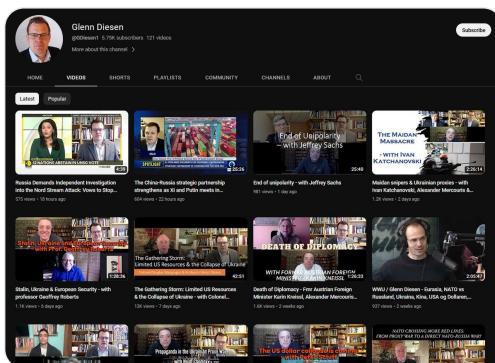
Glenn Diesen
@GDiesen1 5.79K subscribers 121 videos
More about this channel >

Subscribe

HOME VIDEOS SHORTS PLAYLISTS COMMUNITY CHANNELS ABOUT

Latest Popular

4:36
Russia Demands Independent Investigation into the Nord Stream Attack: Vows to Stop...
575 views • 18 hours ago

SPOTLIGHT
26:26
The China-Russia strategic partnership strengthens as Xi and Putin meets in...
604 views • 22 hours ago

End of Unipolarity - with Jeffrey Sachs
25:40
End of unipolarity - with Jeffrey Sachs
981 views • 1 day ago

THE MAIDAN MASSACRE - WITH IVAN KATCHANOVSKI
2:26:14
Maidan snipers & Ukrainian proxies - with Ivan Katchanovski, Alexander Mercouris &...
1.2K views • 2 days ago

1:20:36
Stalin, Ukraine & European Security - with professor Geoffrey Roberts
1.1K views • 5 days ago

The Gathering Storm: Limited US Resources & the Collapse of Ukraine
42:51
The Gathering Storm: Limited US Resources & the Collapse of Ukraine - with Colonel...
136 views • 7 days ago

DEATH OF DIPLOMACY
WITH FORMER AUSTRIAN FOREIGN MINISTER KARIN KNEISSL
1:26:33
Death of Diplomacy - Fmr Austrian Foreign Minister Karin Kneissl, Alexander Mercouris...
1.4K views • 2 weeks ago

2:55:47
WWU / Glenn Diesen - Eurasia, NATO vs Russland, Ukraine, Kina, USA og Dollaren,...
937 views • 2 weeks ago

Propaganda in the Ukraine Proxy War
The US dollar collapse
NATO CROSSING MORE RED LINES: FROM PROXY WAR TO A DIRECT NATO-RUSSIA WAR?